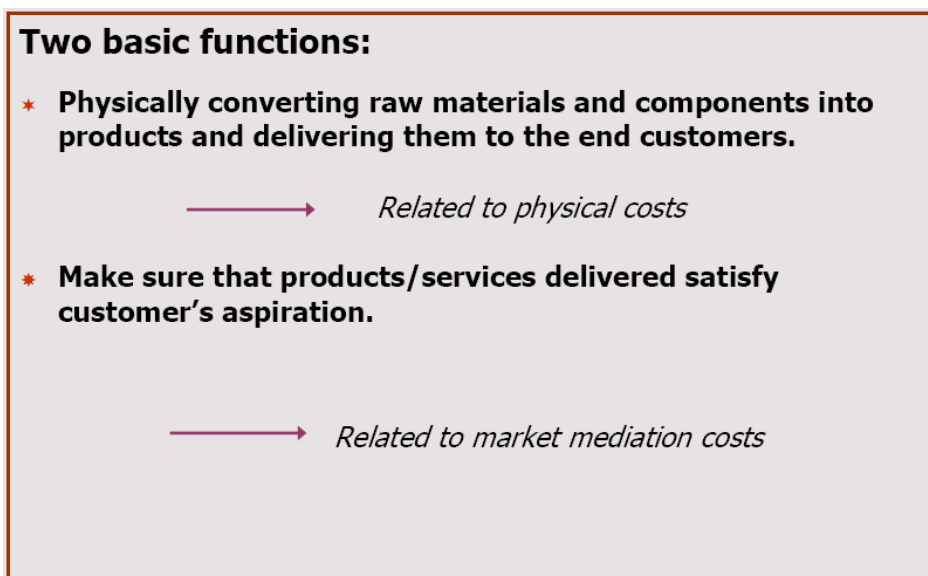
Two basic functions:

* Physically converting raw materials and components into products and delivering them to the end customers.

→ Related to physical costs

* Make sure that products/services delivered satisfy customer's aspiration.

→ Related to market mediation costs